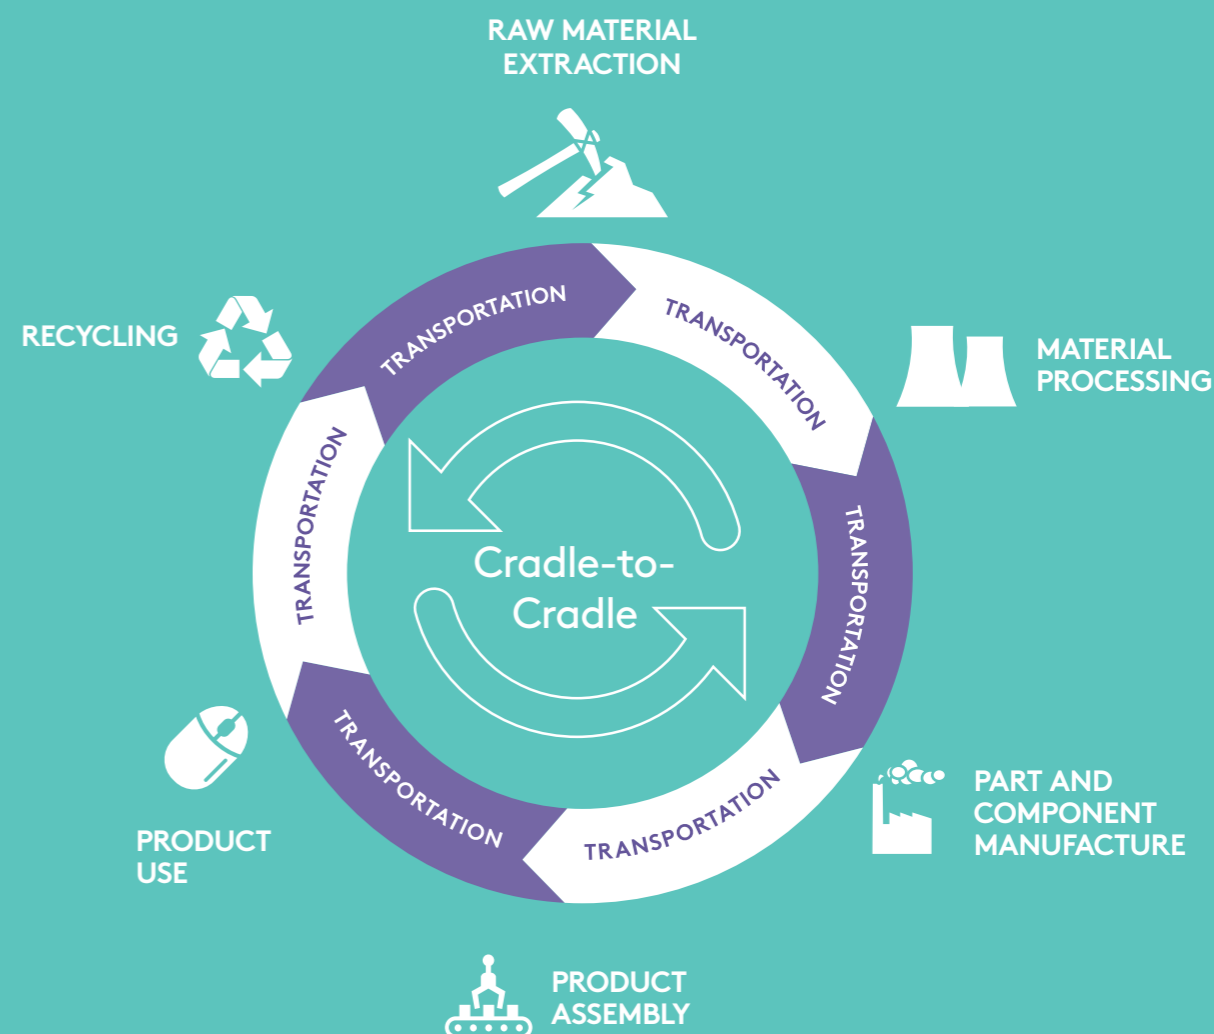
RAW MATERIAL EXTRACTION

MATERIAL PROCESSING

PART AND COMPONENT MANUFACTURE

PRODUCT ASSEMBLY

PRODUCT USE

RECYCLING

TRANSPORTATION

TRANSPORTATION

TRANSPORTATION

TRANSPORTATION

TRANSPORTATION

TRANSPORTATION

Cradle-to-Cradle